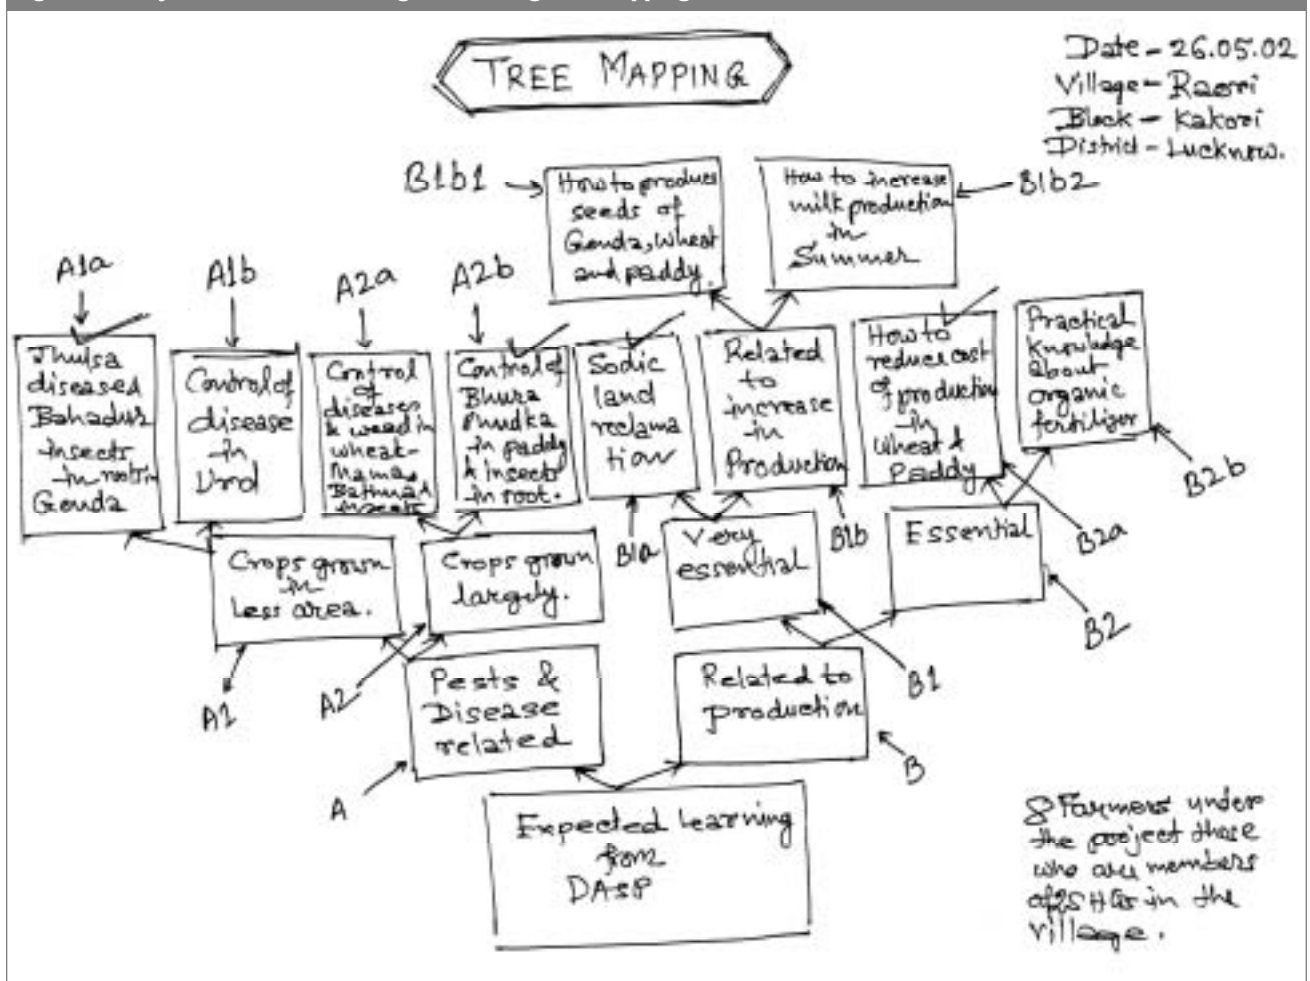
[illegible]

TREE MAPPING

Date - 26.05.02
Village - Raeri
Block - Kakori
District - Lucknow.

B1b1 How to produce seeds of Genda, wheat and paddy.

How to increase milk production in Summer B1b2

A1a Jhulsa diseased Bahadur insects in roots Genda

A1b Control of disease in Urd

A2a Control of diseases & weed in wheat Mama, Bathua & insects

A2b Control of Bhura Mudka in paddy & insects in root.

Sodic land reclamation

Related to increase in Production

How to reduce cost of production in Wheat & Paddy

Practical knowledge about organic fertilizer

B2b

B2a

B1a

B1b

Crops grown in less area.

Crops grown largely.

Very essential

Essential

B2

A1

A2

Pests & Disease related

Related to production

B1

B

A

Expected learning from DASP

8 Farmers under the project those who are members of SHGs in the village.